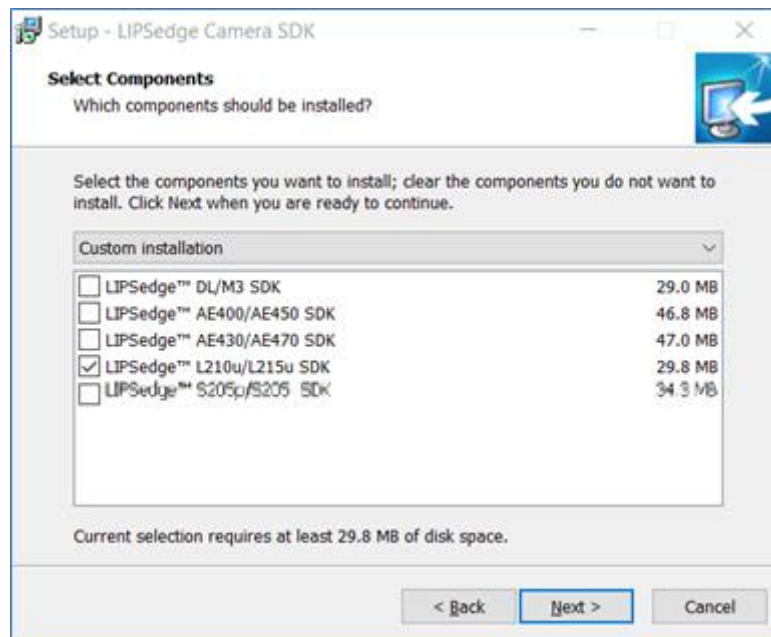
Setup - LIPSedge Camera SDK

Select Components
Which components should be installed?

Select the components you want to install; clear the components you do not want to install. Click Next when you are ready to continue.

Custom installation

LIPSedge™ DL/M3 SDK 29.0 MB
LIPSedge™ AE400/AE450 SDK 46.8 MB
LIPSedge™ AE430/AE470 SDK 47.0 MB
LIPSedge™ L210u/L215u SDK 29.8 MB
LIPSedge™ S205p/S205 SDK 34.3 MB

Current selection requires at least 29.8 MB of disk space.

< Back
Next >
Cancel